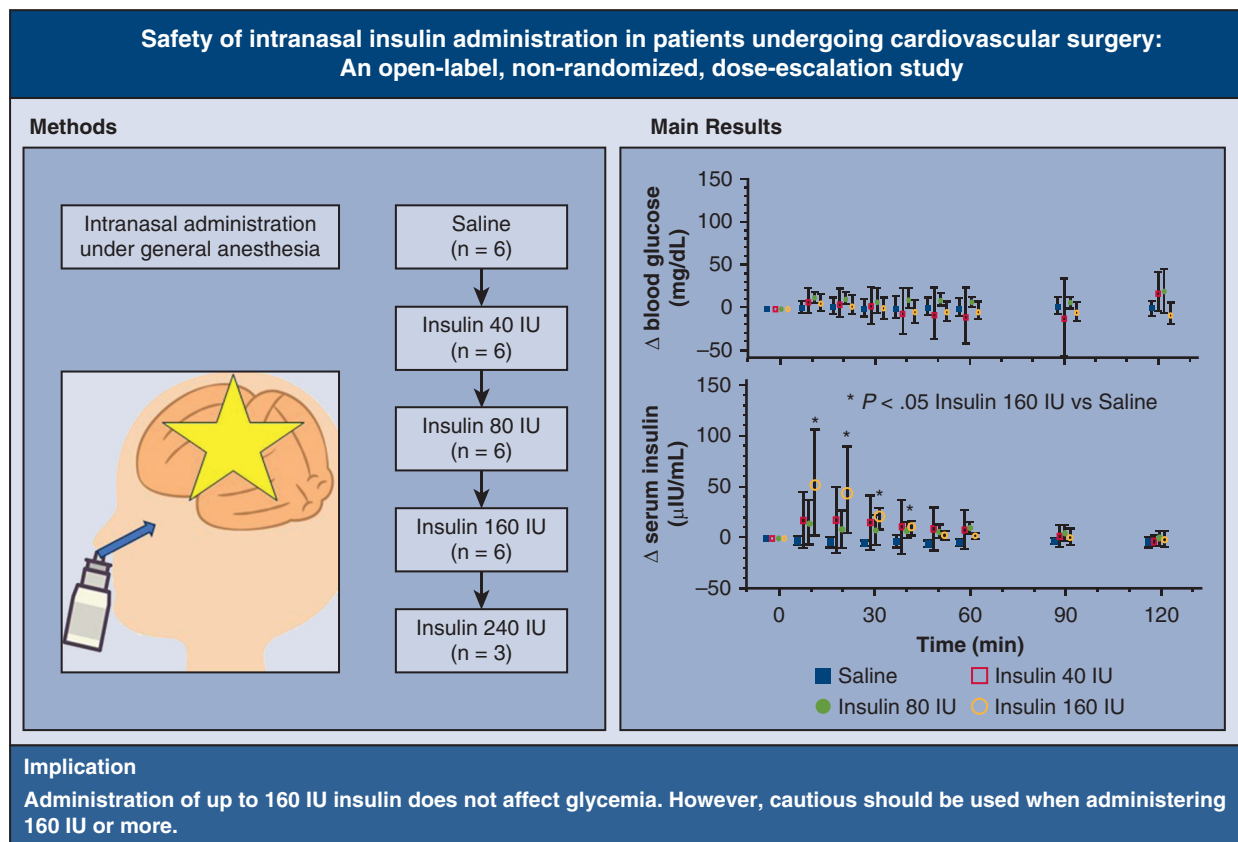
Safety of intranasal insulin administration in patients undergoing cardiovascular surgery:
An open-label, non-randomized, dose-escalation study

Methods

Intranasal administration under general anesthesia

Saline
(n = 6)

Insulin 40 IU
(n = 6)

Insulin 80 IU
(n = 6)

Insulin 160 IU
(n = 6)

Insulin 240 IU
(n = 3)

Main Results

$\Delta$ blood glucose (mg/dL)

150
100
50
0
−50

$\Delta$ serum insulin ($\mu$IU/mL)

150
100
50
0
−50

* $P$ < .05 Insulin 160 IU vs Saline

*
*
*
*

0
30
60
90
120

Time (min)

Saline
Insulin 40 IU
Insulin 80 IU
Insulin 160 IU

Implication

Administration of up to 160 IU insulin does not affect glycemia. However, cautious should be used when administering 160 IU or more.